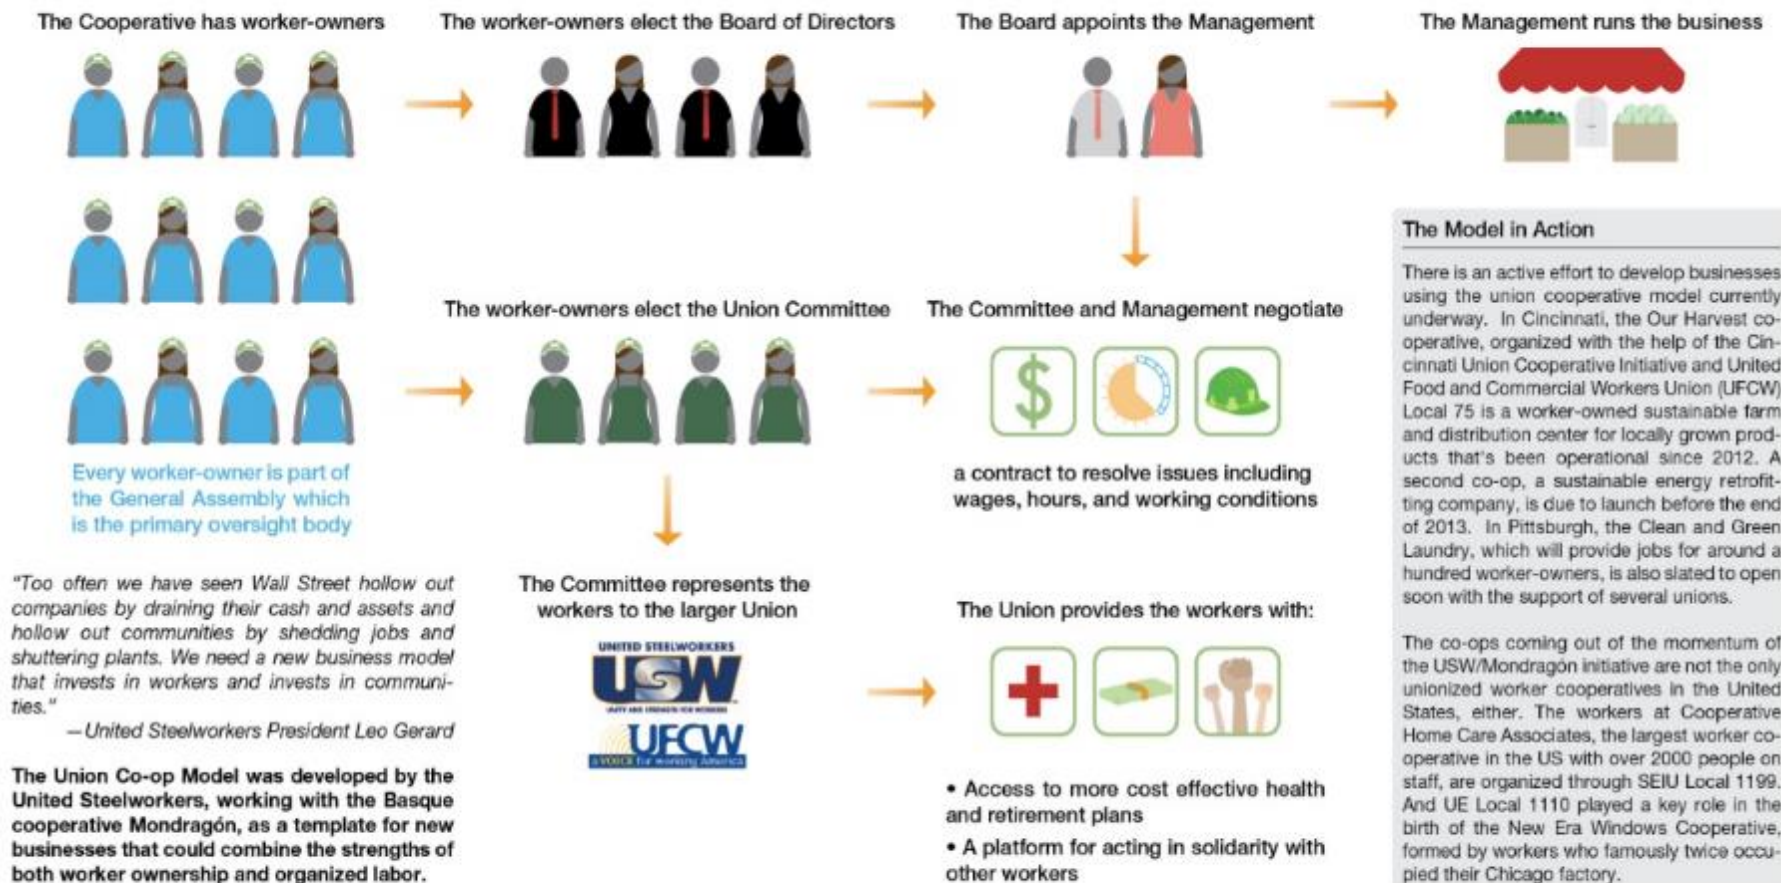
The Cooperative has worker-owners

The worker-owners elect the Board of Directors

The Board appoints the Management

The Management runs the business

Every worker-owner is part of the General Assembly which is the primary oversight body

The worker-owners elect the Union Committee

The Committee and Management negotiate

$

a contract to resolve issues including wages, hours, and working conditions

"Too often we have seen Wall Street hollow out companies by draining their cash and assets and hollow out communities by shedding jobs and shuttering plants. We need a new business model that invests in workers and invests in communities."
—United Steelworkers President Leo Gerard

The Union Co-op Model was developed by the United Steelworkers, working with the Basque cooperative Mondragón, as a template for new businesses that could combine the strengths of both worker ownership and organized labor.

The Committee represents the workers to the larger Union

UNITED STEELWORKERS
USW
UFCW
a VOICE for working America

The Union provides the workers with:

• Access to more cost effective health and retirement plans
• A platform for acting in solidarity with other workers

The Model in Action

There is an active effort to develop businesses using the union cooperative model currently underway. In Cincinnati, the Our Harvest cooperative, organized with the help of the Cincinnati Union Cooperative Initiative and United Food and Commercial Workers Union (UFCW) Local 75 is a worker-owned sustainable farm and distribution center for locally grown products that's been operational since 2012. A second co-op, a sustainable energy retrofitting company, is due to launch before the end of 2013. In Pittsburgh, the Clean and Green Laundry, which will provide jobs for around a hundred worker-owners, is also slated to open soon with the support of several unions.

The co-ops coming out of the momentum of the USW/Mondragon initiative are not the only unionized worker cooperatives in the United States, either. The workers at Cooperative Home Care Associates, the largest worker cooperative in the US with over 2000 people on staff, are organized through SEIU Local 1199. And UE Local 1110 played a key role in the birth of the New Era Windows Cooperative, formed by workers who famously twice occupied their Chicago factory.